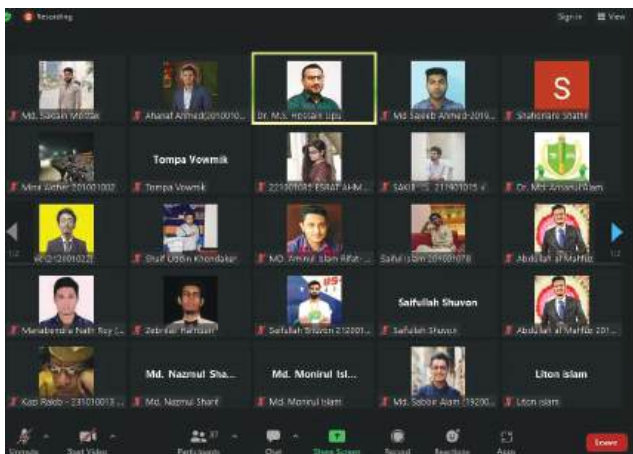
Recording

Sign in View

Md. Sakian Mollick

Ahanaf Ahmed|2010010...

Dr. Md. Hossain Liptu

Md Sakeb Ahmed-2019...

S

Shahorlaru Shathe

Tompa Vowmik

Mina Akther 201001002

Tompa Vowmik

221001045 ESRAT AHM...

SAKIB... 211001015

Dr. Md. Amanul Alam

1/2

2012001022

Shaf Uddin Khondaker

MD. Aminul Islam Rifat...

Saiful Islam 201001078

Abdullah al Mahfuz

1/2

Manabendra Nath Roy (...

Zebriel Hamsem

Saifullah Shuvon

Saifullah Shuvon 212001...

Saifullah Shuvon

Abdullah al Mahfuz 201...

Md. Nazmul Sha...

Md. Monirul Isl...

Liton Islam

Kazi Rakib - 231010013 ...

Md. Nazmul Shah

Md. Monirul Islam

Md. Sabbir Alam (19200...

Liton Islam

Unmute

Start Video

Participants 37

Chat

Share Screen

Record

Reactions

Apps

Leave